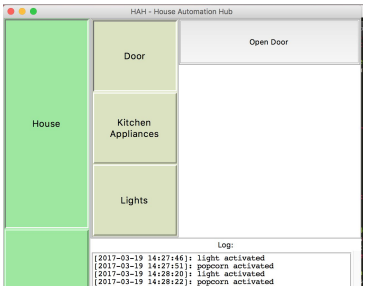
HAH - House Automation Hub

House

Door

Open Door

Kitchen Appliances

Lights

Log:

[2017-03-19 14:27:46]: light activated
[2017-03-19 14:27:51]: popcorn activated
[2017-03-19 14:28:20]: light activated
[2017-03-19 14:28:22]: popcorn activated